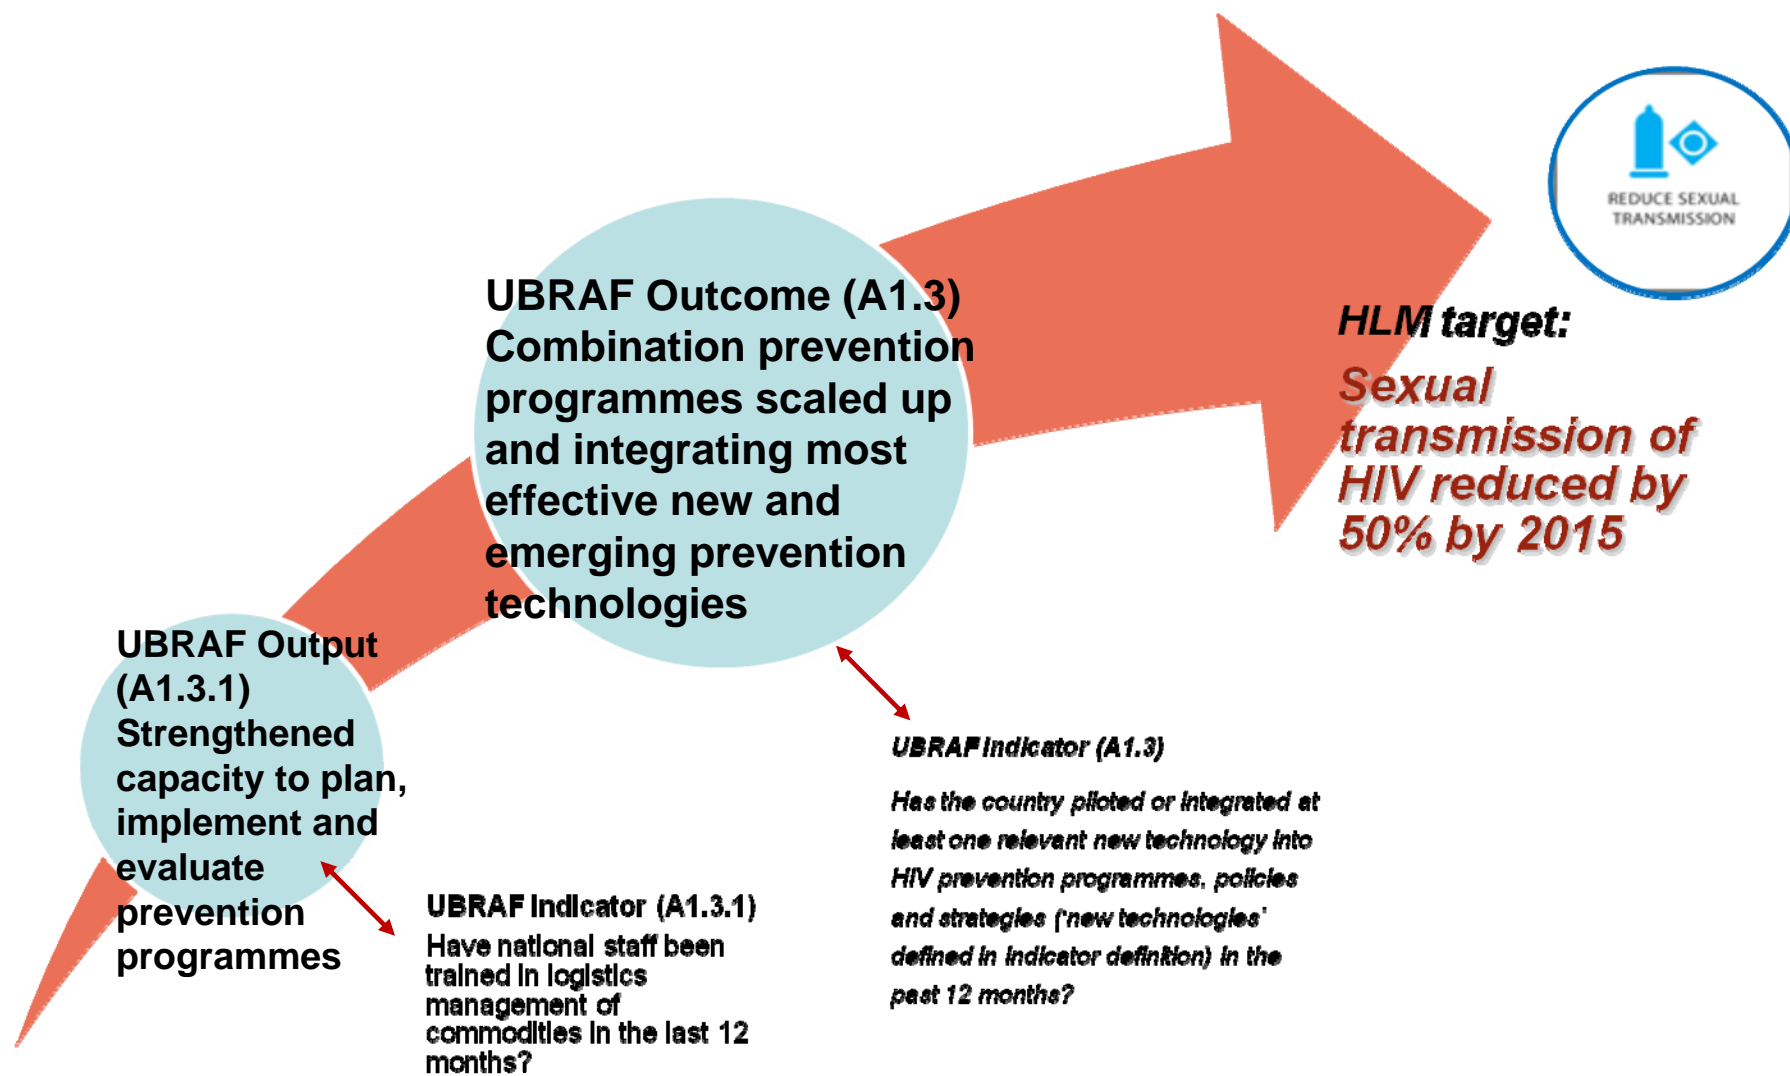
REDUCE SEXUAL TRANSMISSION

HLM target:

Sexual transmission of HIV reduced by 50% by 2015

UBRAF Outcome (A1.3) Combination prevention programmes scaled up and integrating most effective new and emerging prevention technologies

UBRAF Output (A1.3.1) Strengthened capacity to plan, implement and evaluate prevention programmes

UBRAF Indicator (A1.3.1)
Have national staff been trained in logistics management of commodities in the last 12 months?

UBRAF Indicator (A1.3)

Has the country piloted or integrated at least one relevant new technology into HIV prevention programmes, policies and strategies ('new technologies' defined in indicator definition) in the past 12 months?